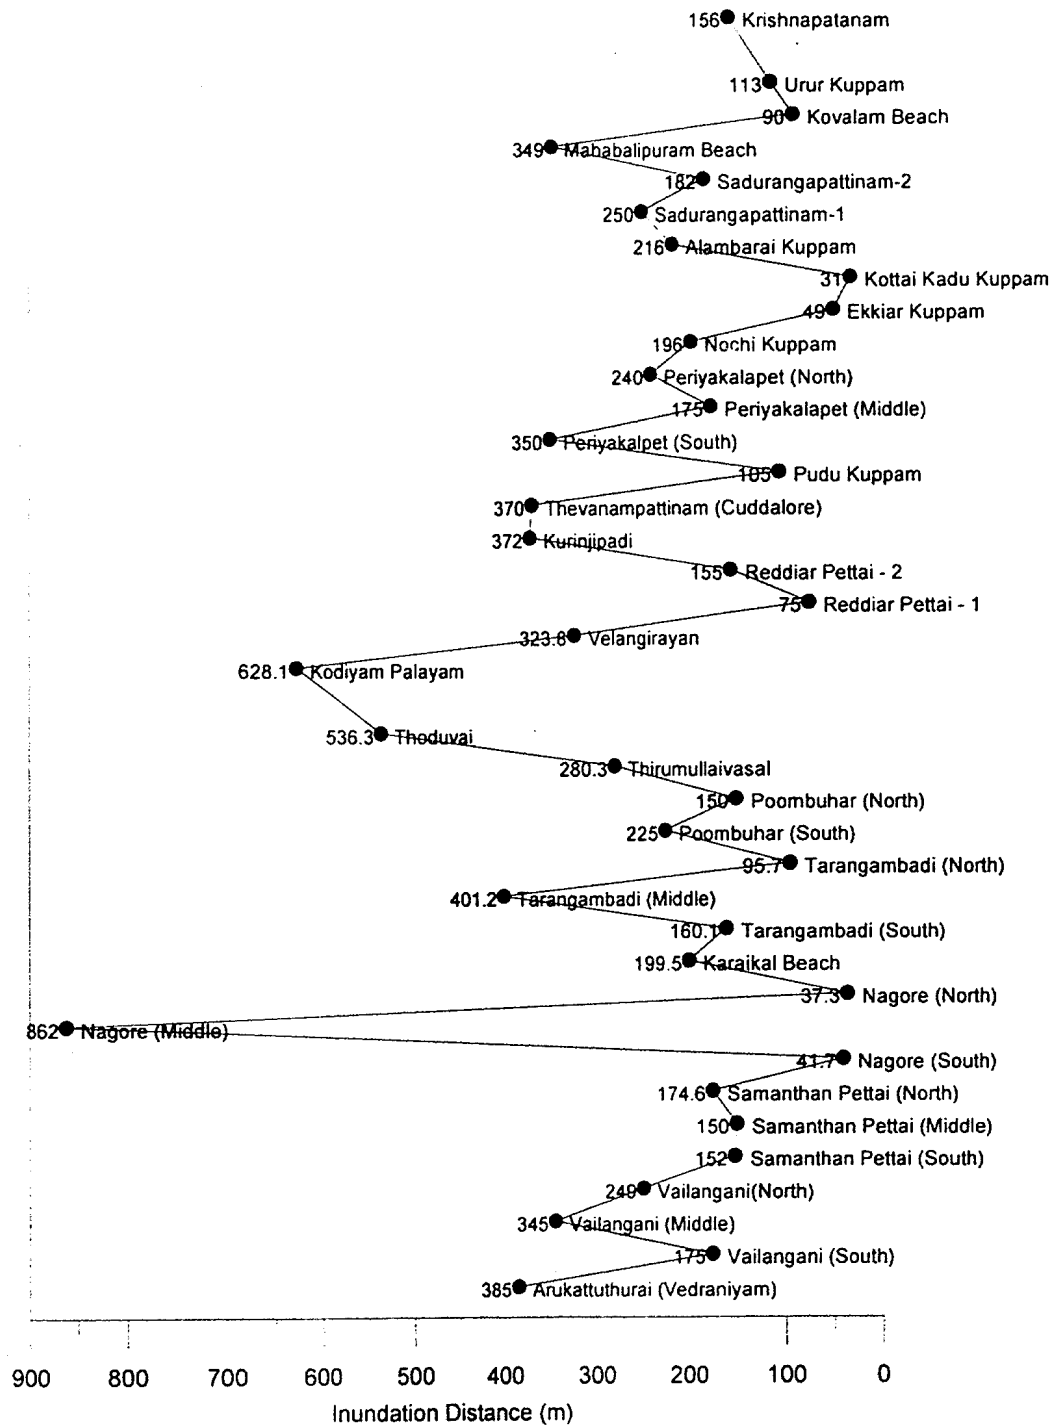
156 Krishnapatanam
113 Urur Kuppam
90 Kovalam Beach
349 Mahabalipuram Beach
182 Sadurangapattinam-2
250 Sadurangapattinam-1
216 Alambarai Kuppam
31 Kottai Kadu Kuppam
49 Ekkiar Kuppam
196 Nochi Kuppam
240 Periyakalapet (North)
175 Periyakalapet (Middle)
350 Periyakalpet (South)
105 Pudu Kuppam
370 Thevanampattinam (Cuddalore)
372 Kurinjipadi
155 Reddiar Pettai - 2
75 Reddiar Pettai - 1
323.8 Velangirayan
628.1 Kodiyam Palayam
536.3 Thoduvai
280.3 Thirumullaivasal
150 Poombuhar (North)
225 Poombuhar (South)
95.7 Tarangambadi (North)
401.2 Tarangambadi (Middle)
160.1 Tarangambadi (South)
199.5 Karaikal Beach
37.3 Nagore (North)
862 Nagore (Middle)
41.7 Nagore (South)
174.6 Samanthan Pettai (North)
150 Samanthan Pettai (Middle)
152 Samanthan Pettai (South)
249 Vailangani(North)
345 Vailangani (Middle)
175 Vailangani (South)
385 Arukattuthurai (Vedraniyam)

900 800 700 600 500 400 300 200 100 0
Inundation Distance (m)